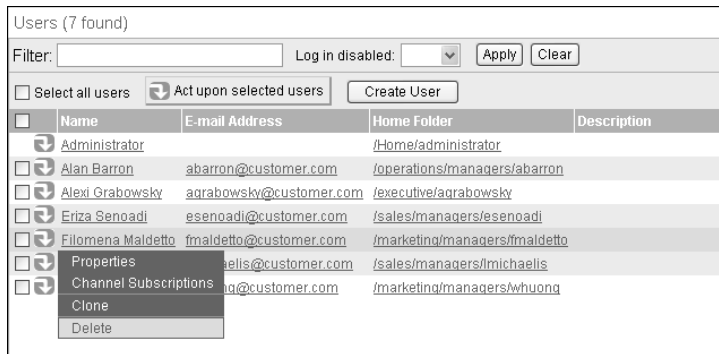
Users (7 found)

Filter: Log in disabled: Apply Clear

Select all users Act upon selected users Create User

| Name | E-mail Address | Home Folder | Description |
|---|---|---|---|
| Administrator | | /Home/administrator | |
| Alan Barron | abarron@customer.com | /operations/managers/abarron | |
| Alexi Grabowsky | agrabowsky@customer.com | /executive/agrabowsky | |
| Eriza Senoadi | esenoadi@customer.com | /sales/managers/esenoadi | |
| Filomena Maldetto | fmaldetto@customer.com | /marketing/managers/fmaldetto | |
| | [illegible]aelis@customer.com | /sales/managers/lmichaelis | |
| | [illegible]g@customer.com | /marketing/managers/whuong | |

Properties
Channel Subscriptions
Clone
Delete